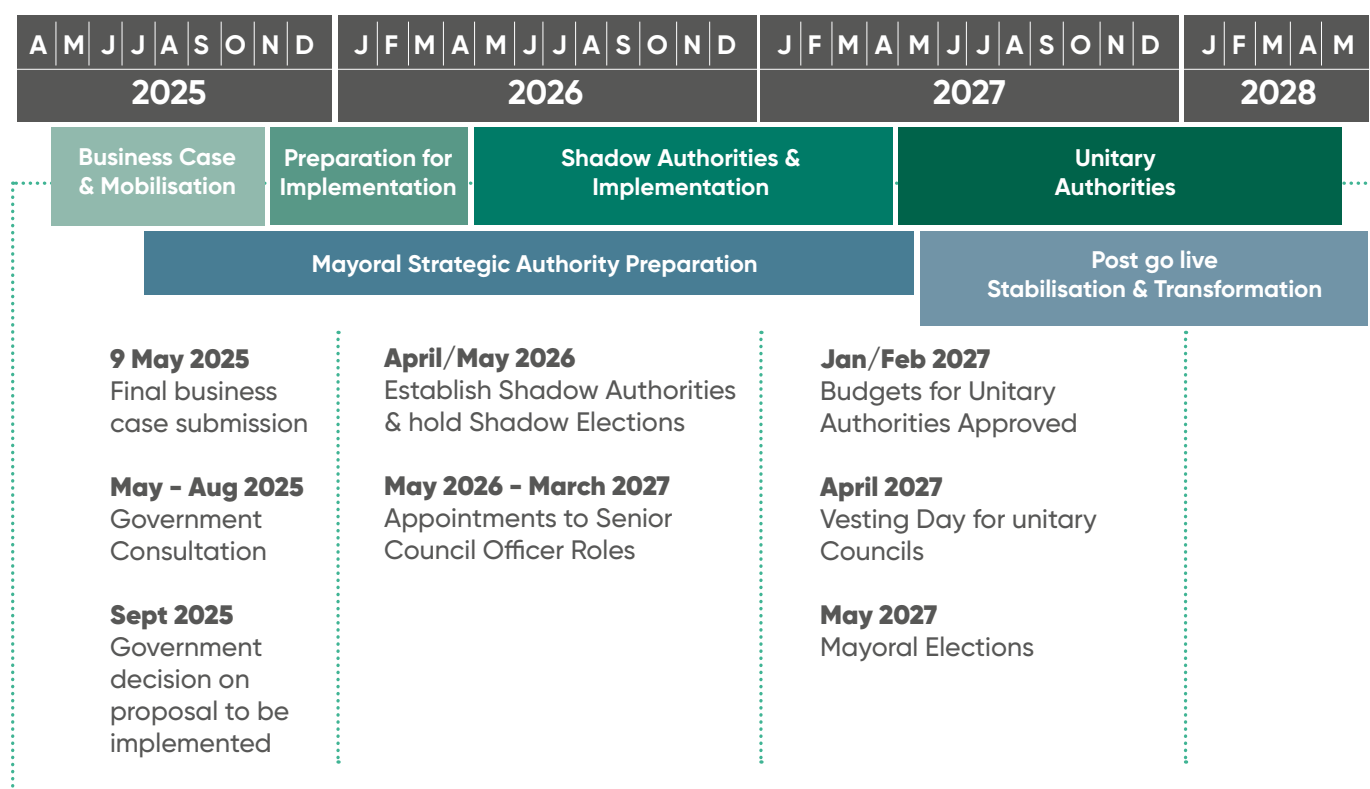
A M J J A S O N D
2025

J F M A M J J A S O N D
2026

J F M A M J J A S O N D
2027

J F M A M
2028

Business Case & Mobilisation

Preparation for Implementation

Shadow Authorities & Implementation

Unitary Authorities

Mayoral Strategic Authority Preparation

Post go live Stabilisation & Transformation

**9 May 2025**
Final business case submission

**May - Aug 2025**
Government Consultation

**Sept 2025**
Government decision on proposal to be implemented

**April/May 2026**
Establish Shadow Authorities & hold Shadow Elections

**May 2026 - March 2027**
Appointments to Senior Council Officer Roles

**Jan/Feb 2027**
Budgets for Unitary Authorities Approved

**April 2027**
Vesting Day for unitary Councils

**May 2027**
Mayoral Elections